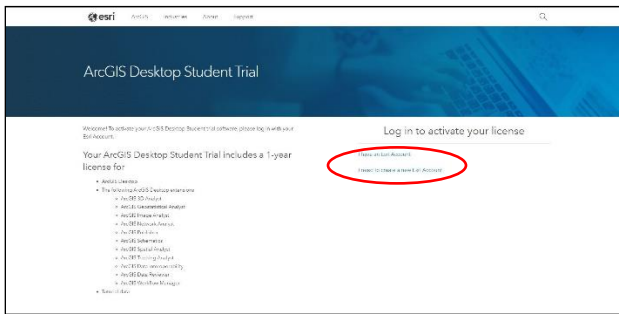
esri Products Industries About Support

ArcGIS Desktop Student Trial

Welcome! To activate your ArcGIS Desktop Student trial software, please log in with your Esri Account.

Your ArcGIS Desktop Student Trial includes a 1-year license for

- ArcGIS Desktop
- The following ArcGIS Desktop extensions
  - ArcGIS 3D Analyst
  - ArcGIS Geostatistical Analyst
  - ArcGIS Image Analyst
  - ArcGIS Network Analyst
  - ArcGIS Publisher
  - ArcGIS Schematics
  - ArcGIS Spatial Analyst
  - ArcGIS Tracking Analyst
  - ArcGIS Data Interoperability
  - ArcGIS Data Reviewer
  - ArcGIS Workflow Manager
- Sample data

Log in to activate your license

I have an Esri Account

I need to create a new Esri Account